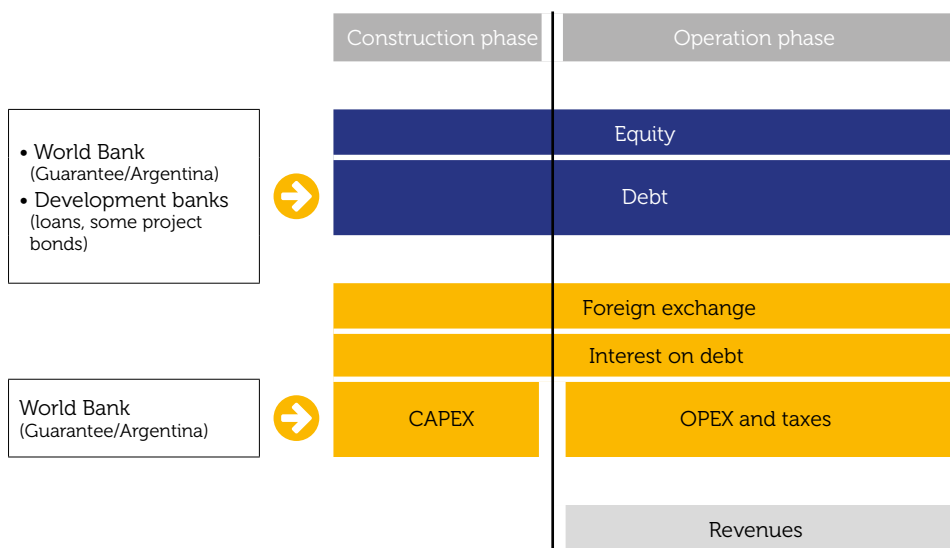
Construction phase

Operation phase

• World Bank (Guarantee/Argentina)
• Development banks (loans, some project bonds)

Equity

Debt

Foreign exchange

Interest on debt

World Bank (Guarantee/Argentina)

CAPEX

OPEX and taxes

Revenues